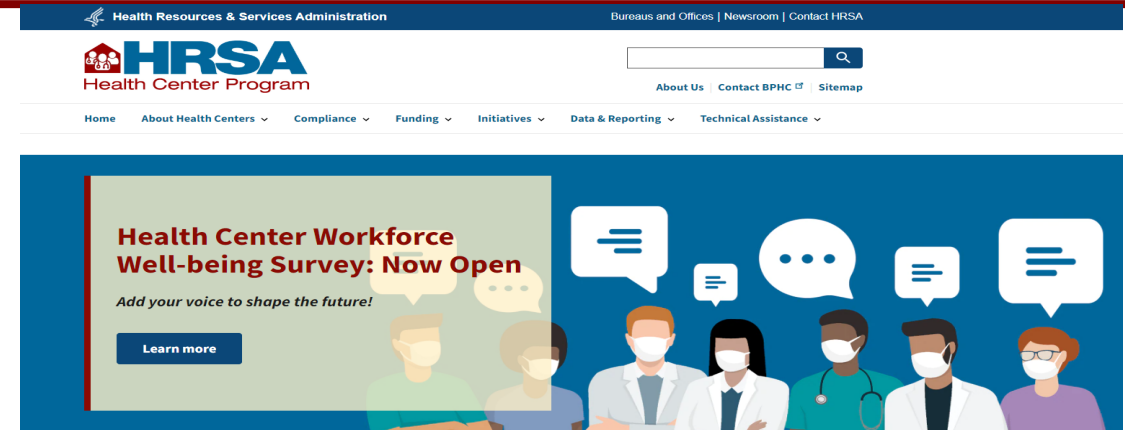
Health Resources & Services Administration

Bureaus and Offices | Newsroom | Contact HRSA

HRSA
Health Center Program

About Us | Contact BPHC | Sitemap

Home
About Health Centers
Compliance
Funding
Initiatives
Data & Reporting
Technical Assistance

Health Center Workforce Well-being Survey: Now Open

Add your voice to shape the future!

Learn more